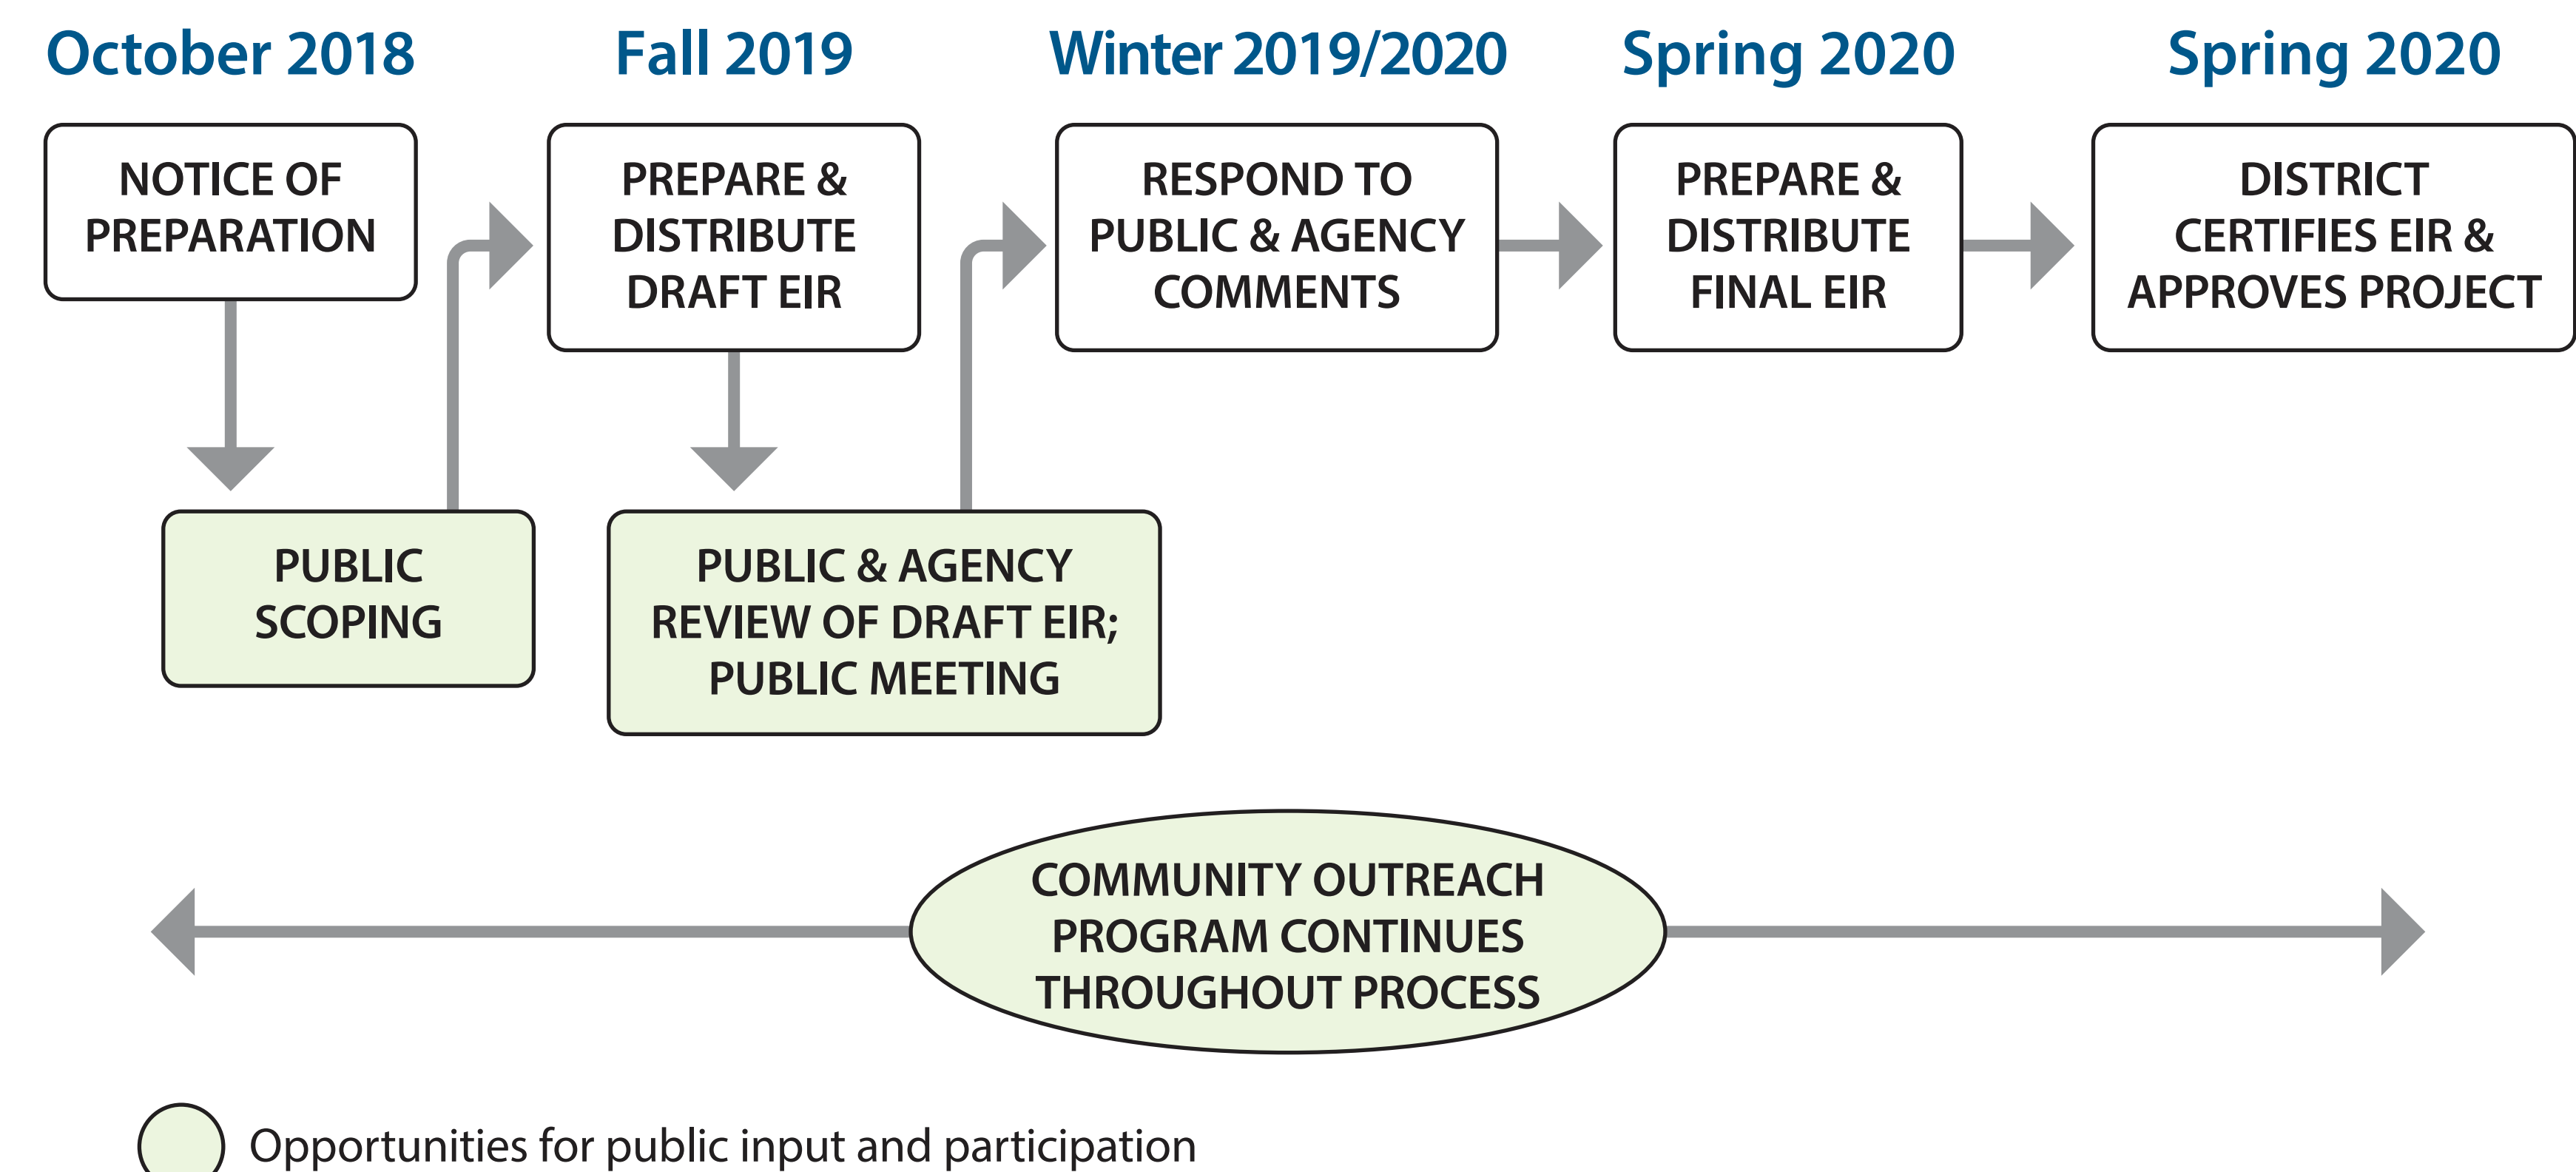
October 2018

NOTICE OF PREPARATION

PUBLIC SCOPING

Fall 2019

PREPARE & DISTRIBUTE DRAFT EIR

PUBLIC & AGENCY REVIEW OF DRAFT EIR; PUBLIC MEETING

Winter 2019/2020

RESPOND TO PUBLIC & AGENCY COMMENTS

Spring 2020

PREPARE & DISTRIBUTE FINAL EIR

Spring 2020

DISTRICT CERTIFIES EIR & APPROVES PROJECT

COMMUNITY OUTREACH PROGRAM CONTINUES THROUGHOUT PROCESS

Opportunities for public input and participation